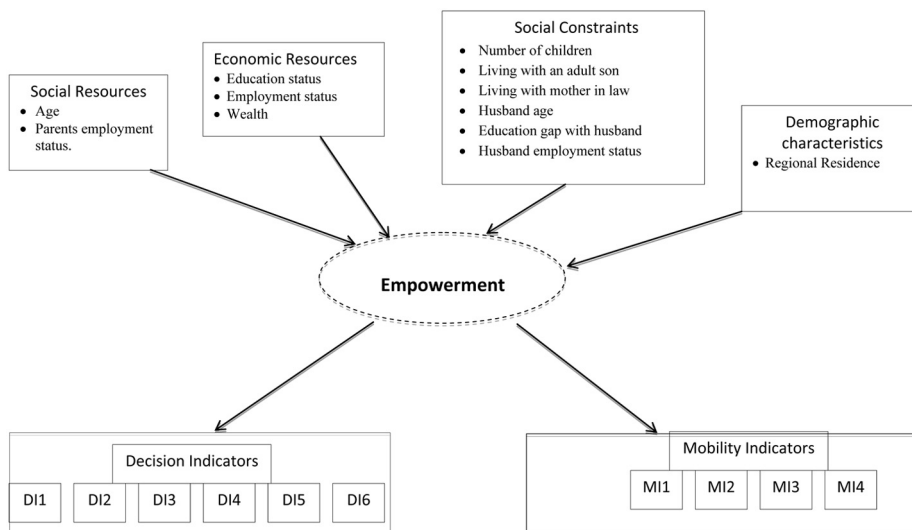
Social Resources
- Age
- Parents employment status.

Economic Resources
- Education status
- Employment status
- Wealth

Social Constraints
- Number of children
- Living with an adult son
- Living with mother in law
- Husband age
- Education gap with husband
- Husband employment status

Demographic characteristics
- Regional Residence

Empowerment

Decision Indicators

DI1 DI2 DI3 DI4 DI5 DI6

Mobility Indicators

MI1 MI2 MI3 MI4